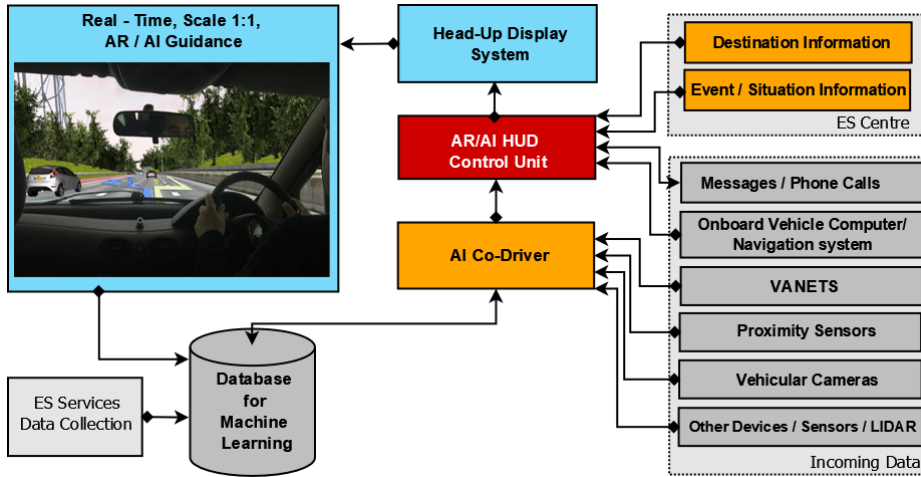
Real - Time, Scale 1:1, AR / AI Guidance

Head-Up Display System

AR/AI HUD Control Unit

AI Co-Driver

Database for Machine Learning

ES Services Data Collection

Destination Information

Event / Situation Information

ES Centre

Messages / Phone Calls

Onboard Vehicle Computer/ Navigation system

VANETS

Proximity Sensors

Vehicular Cameras

Other Devices / Sensors / LIDAR

Incoming Data